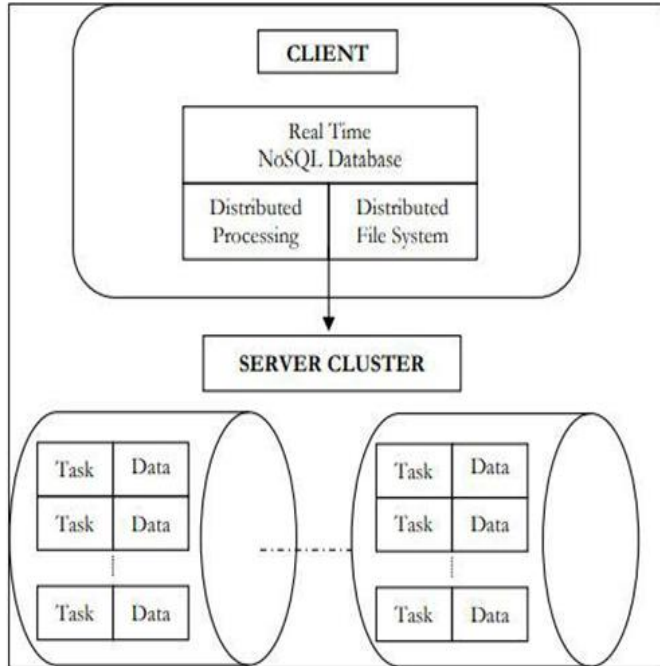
CLIENT

Real Time
NoSQL Database

Distributed Processing

Distributed File System

SERVER CLUSTER

| Task | Data |
|---|---|
| Task | Data |
| ⋮ | |
| Task | Data |

| Task | Data |
|---|---|
| Task | Data |
| ⋮ | |
| Task | Data |